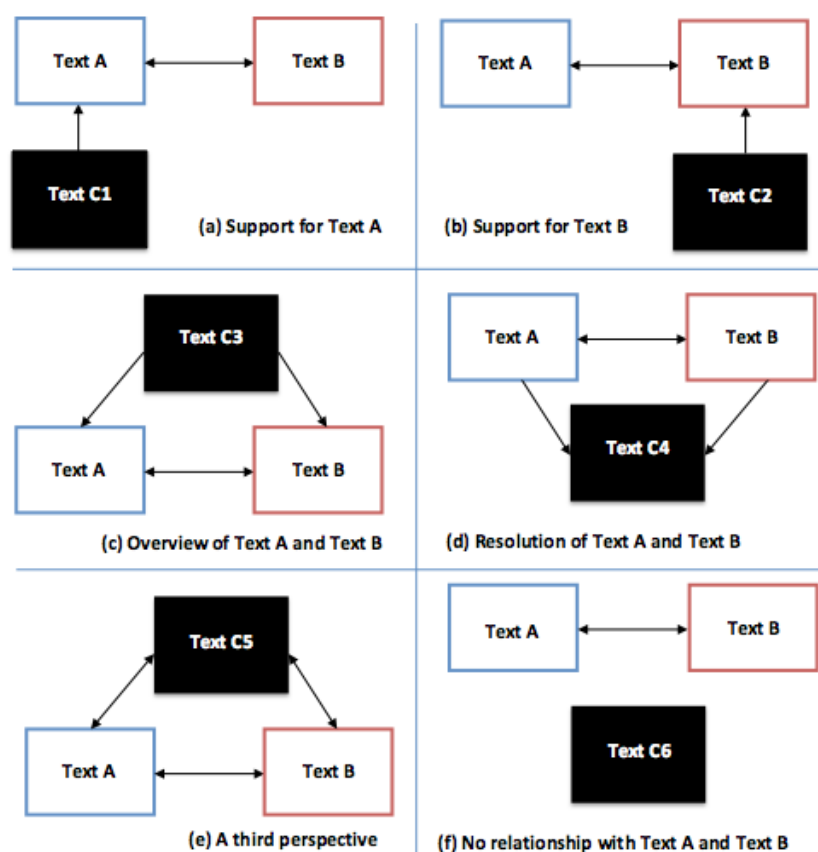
Text A
Text B
Text C1
(a) Support for Text A

Text A
Text B
Text C2
(b) Support for Text B

Text C3
Text A
Text B
(c) Overview of Text A and Text B

Text A
Text B
Text C4
(d) Resolution of Text A and Text B

Text C5
Text A
Text B
(e) A third perspective

Text A
Text B
Text C6
(f) No relationship with Text A and Text B